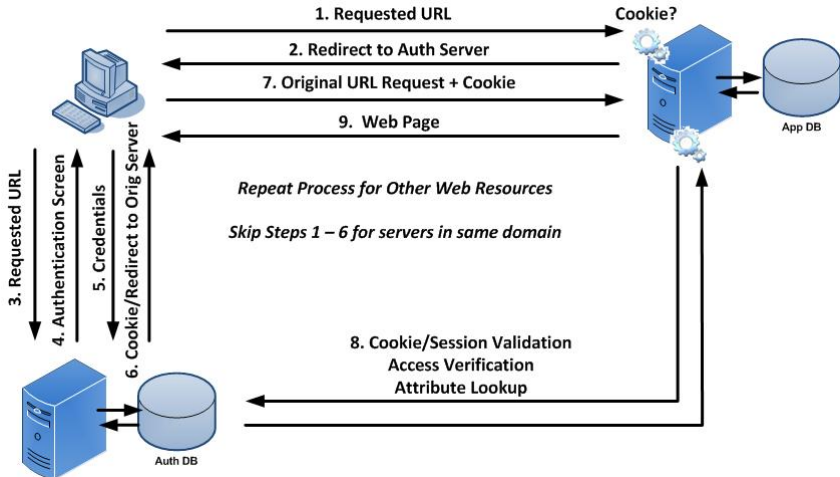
1. Requested URL

Cookie?

2. Redirect to Auth Server

7. Original URL Request + Cookie

9. Web Page

App DB

3. Requested URL

4. Authentication Screen

5. Credentials

6. Cookie/Redirect to Orig Server

Repeat Process for Other Web Resources

Skip Steps 1 – 6 for servers in same domain

8. Cookie/Session Validation
Access Verification
Attribute Lookup

Auth DB